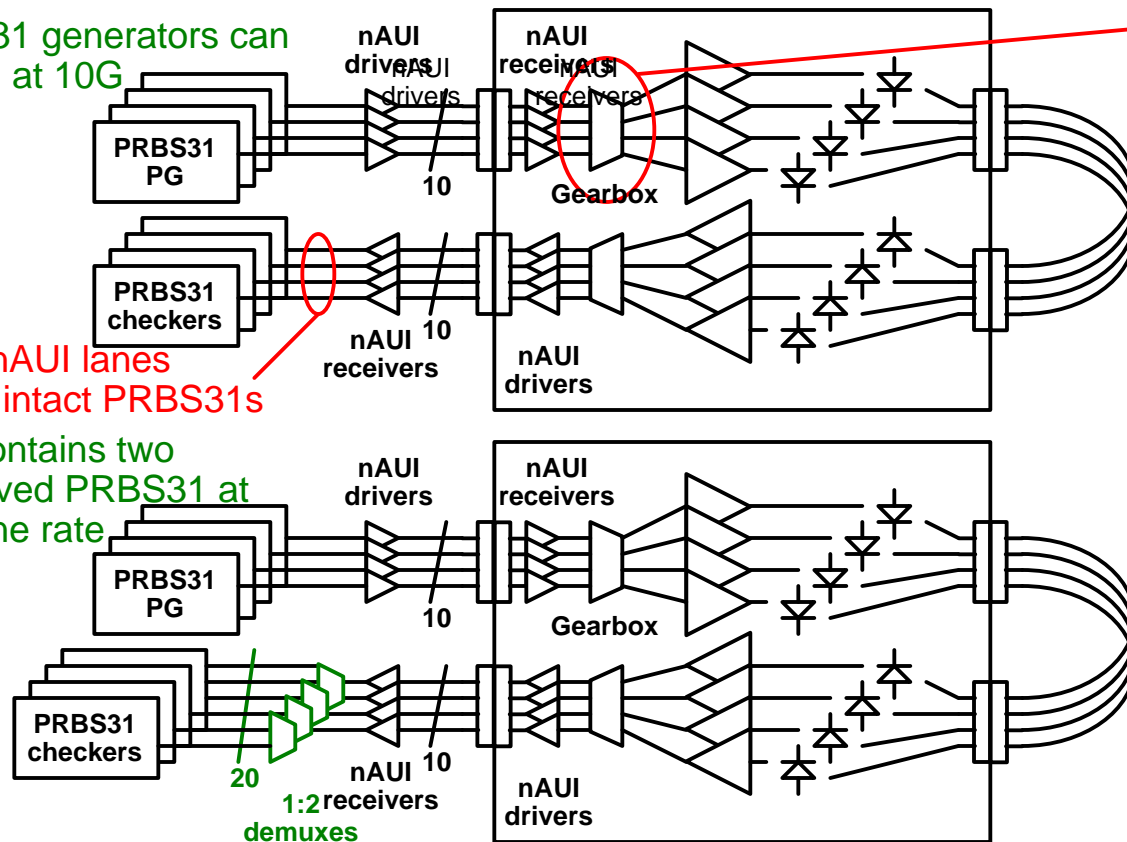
31 generators can at 10G

nAUI drivers

nAUI drivers

nAUI receivers

nAUI receivers

PRBS31 PG

10

Gearbox

PRBS31 checkers

nAUI receivers

10

nAUI drivers

nAUI lanes intact PRBS31s

ontains two ved PRBS31 at he rate

nAUI drivers

nAUI receivers

PRBS31 PG

10

Gearbox

PRBS31 checkers

20

1:2 demuxes

nAUI receivers

10

nAUI drivers